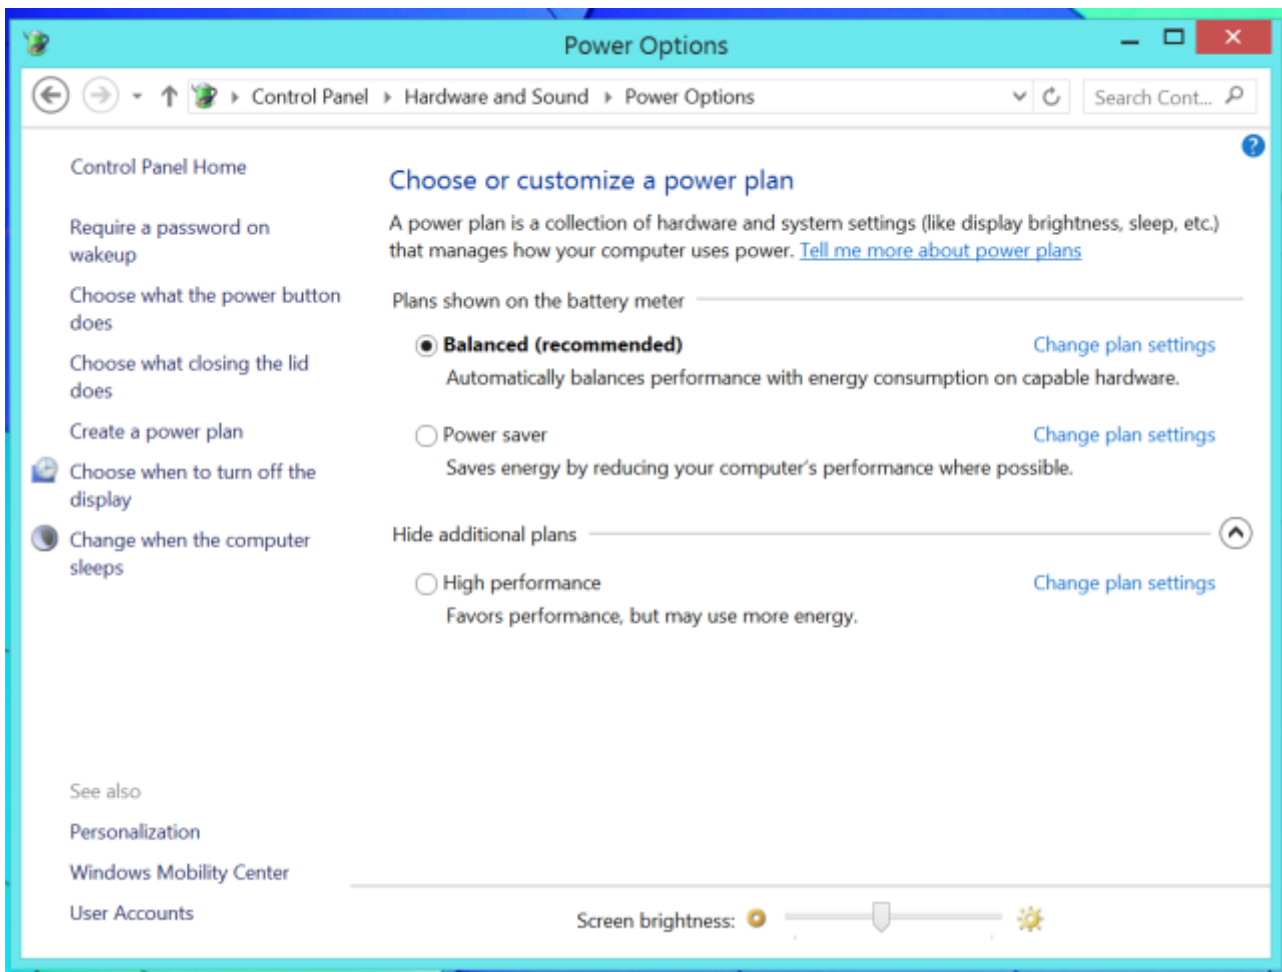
Power Options

Control Panel › Hardware and Sound › Power Options

Search Cont...

Control Panel Home

Require a password on wakeup

Choose what the power button does

Choose what closing the lid does

Create a power plan

Choose when to turn off the display

Change when the computer sleeps

See also

Personalization

Windows Mobility Center

User Accounts

Choose or customize a power plan

A power plan is a collection of hardware and system settings (like display brightness, sleep, etc.) that manages how your computer uses power. Tell me more about power plans

Plans shown on the battery meter

Balanced (recommended)

Change plan settings

Automatically balances performance with energy consumption on capable hardware.

Power saver

Change plan settings

Saves energy by reducing your computer's performance where possible.

Hide additional plans

High performance

Change plan settings

Favors performance, but may use more energy.

Screen brightness: